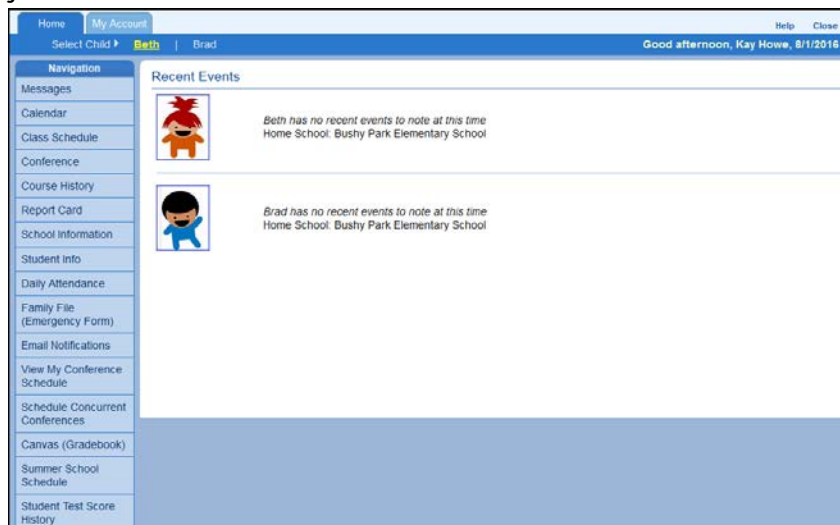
Home | My Account

Help Close

Select Child ▸ Beth | Brad

Good afternoon, Kay Howe, 8/1/2016

Navigation

Messages
Calendar
Class Schedule
Conference
Course History
Report Card
School Information
Student Info
Daily Attendance
Family File (Emergency Form)
Email Notifications
View My Conference Schedule
Schedule Concurrent Conferences
Canvas (Gradebook)
Summer School Schedule
Student Test Score History

Recent Events

Beth has no recent events to note at this time
Home School: Bushy Park Elementary School

Brad has no recent events to note at this time
Home School: Bushy Park Elementary School